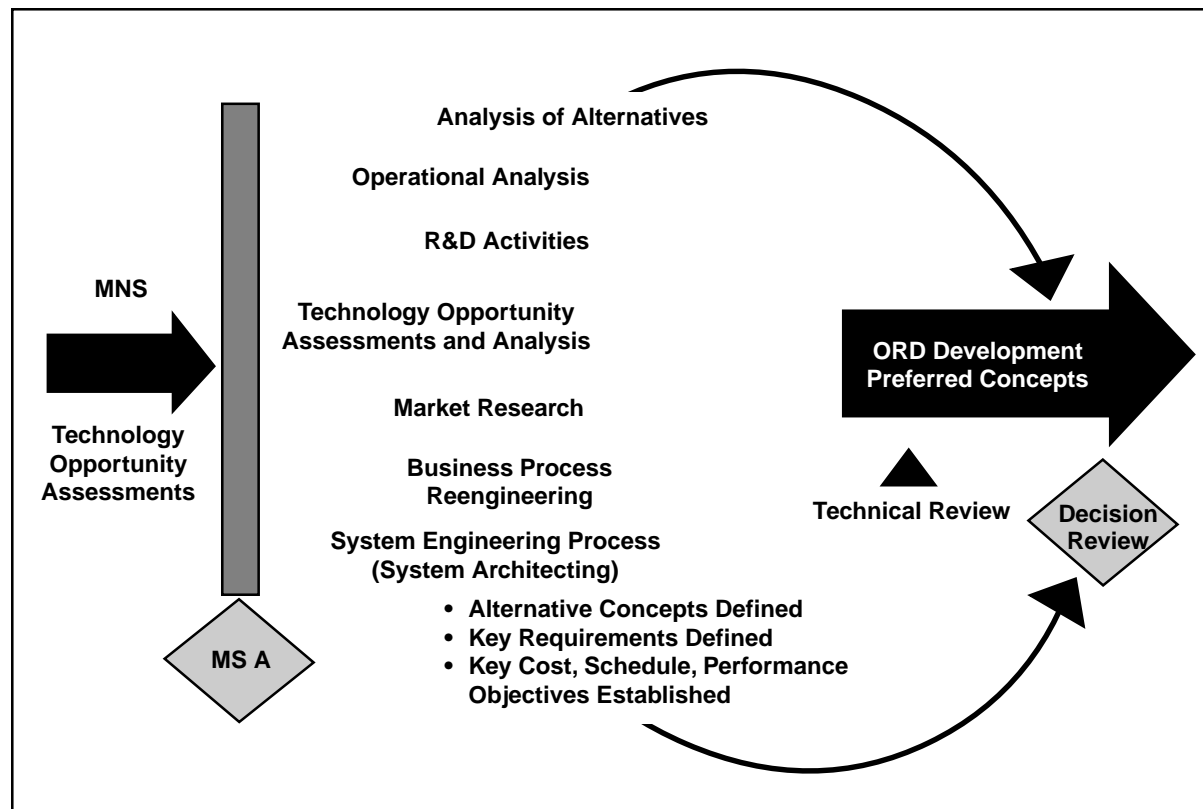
MNS

Technology Opportunity Assessments

MS A

Analysis of Alternatives

Operational Analysis

R&D Activities

Technology Opportunity Assessments and Analysis

Market Research

Business Process Reengineering

System Engineering Process (System Architecting)

• Alternative Concepts Defined
• Key Requirements Defined
• Key Cost, Schedule, Performance Objectives Established

ORD Development Preferred Concepts

Technical Review

Decision Review